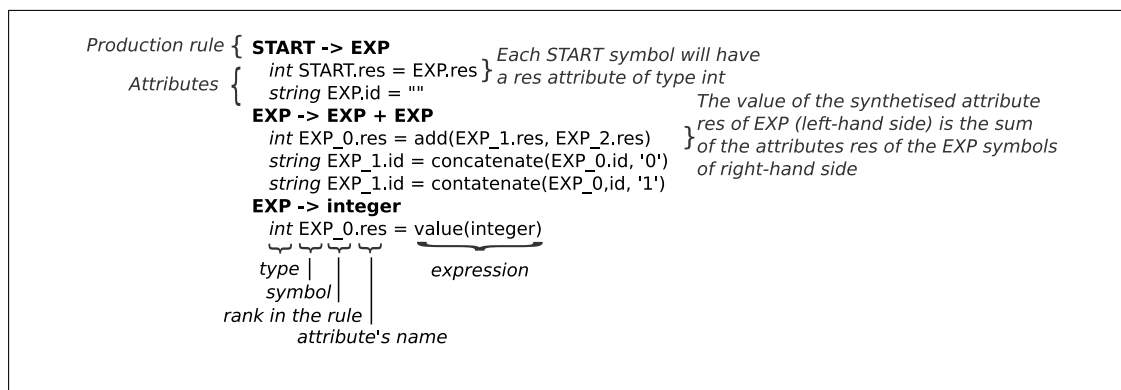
Production rule { **START -> EXP**

Attributes { *int* START.res = EXP.res } Each START symbol will have a res attribute of type int

*string* EXP.id = ""

**EXP -> EXP + EXP**

*int* EXP_0.res = add(EXP_1.res, EXP_2.res) } The value of the synthetised attribute res of EXP (left-hand side) is the sum of the attributes res of the EXP symbols of right-hand side

*string* EXP_1.id = concatenate(EXP_0.id, '0')

*string* EXP_1.id = contatenate(EXP_0,id, '1')

**EXP -> integer**

*int* EXP_0.res = value(integer)

type

symbol

rank in the rule

attribute's name

expression